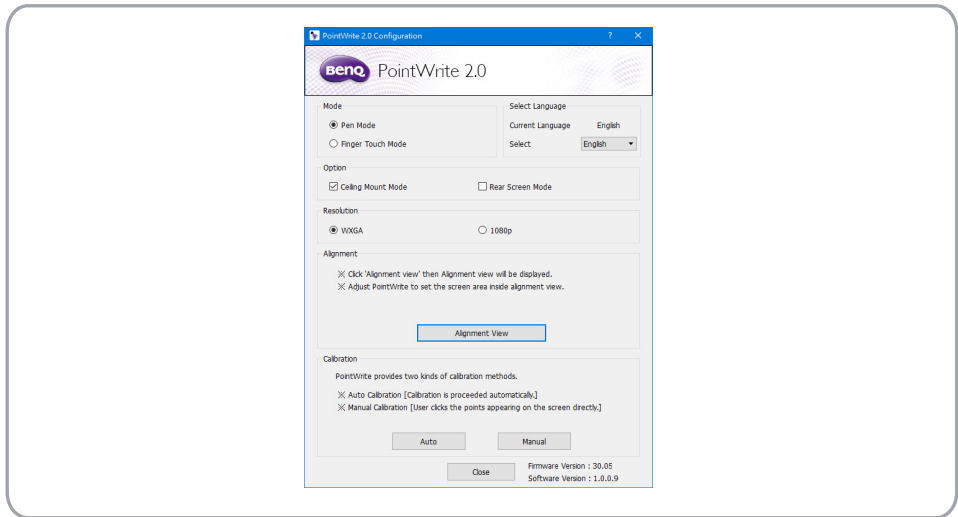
PointWrite 2.0 Configuration ? ✕

BenQ PointWrite 2.0

Mode
Pen Mode
Finger Touch Mode

Select Language
Current Language English
Select English

Option
Ceiling Mount Mode
Rear Screen Mode

Resolution
WXGA
1080p

Alignment
※ Click 'Alignment view' then Alignment view will be displayed.
※ Adjust PointWrite to set the screen area inside alignment view.

Alignment View

Calibration
PointWrite provides two kinds of calibration methods.
※ Auto Calibration [Calibration is proceeded automatically.]
※ Manual Calibration [User clicks the points appearing on the screen directly.]

Auto
Manual

Close
Firmware Version : 30.05
Software Version : 1.0.0.9